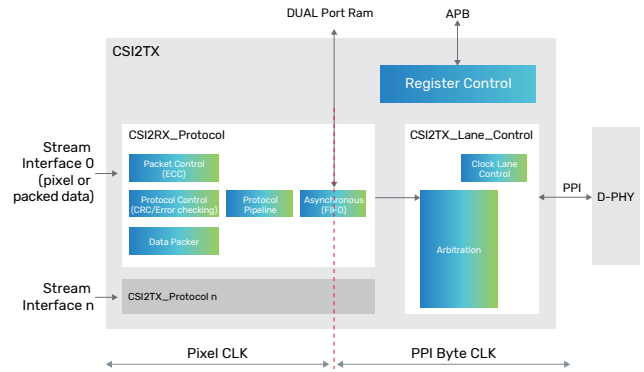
DUAL Port Ram

APB

CSI2TX

Register Control

Stream Interface 0 (pixel or packed data)

CSI2RX_Protocol

Packet Control (ECC)

Protocol Control (CRC/Error checking)

Protocol Pipeline

Asynchronous (FIFO)

Data Packer

CSI2TX_Lane_Control

Clock Lane Control

Arbitration

PPI

D-PHY

Stream Interface n

CSI2TX_Protocol n

Pixel CLK

PPI Byte CLK